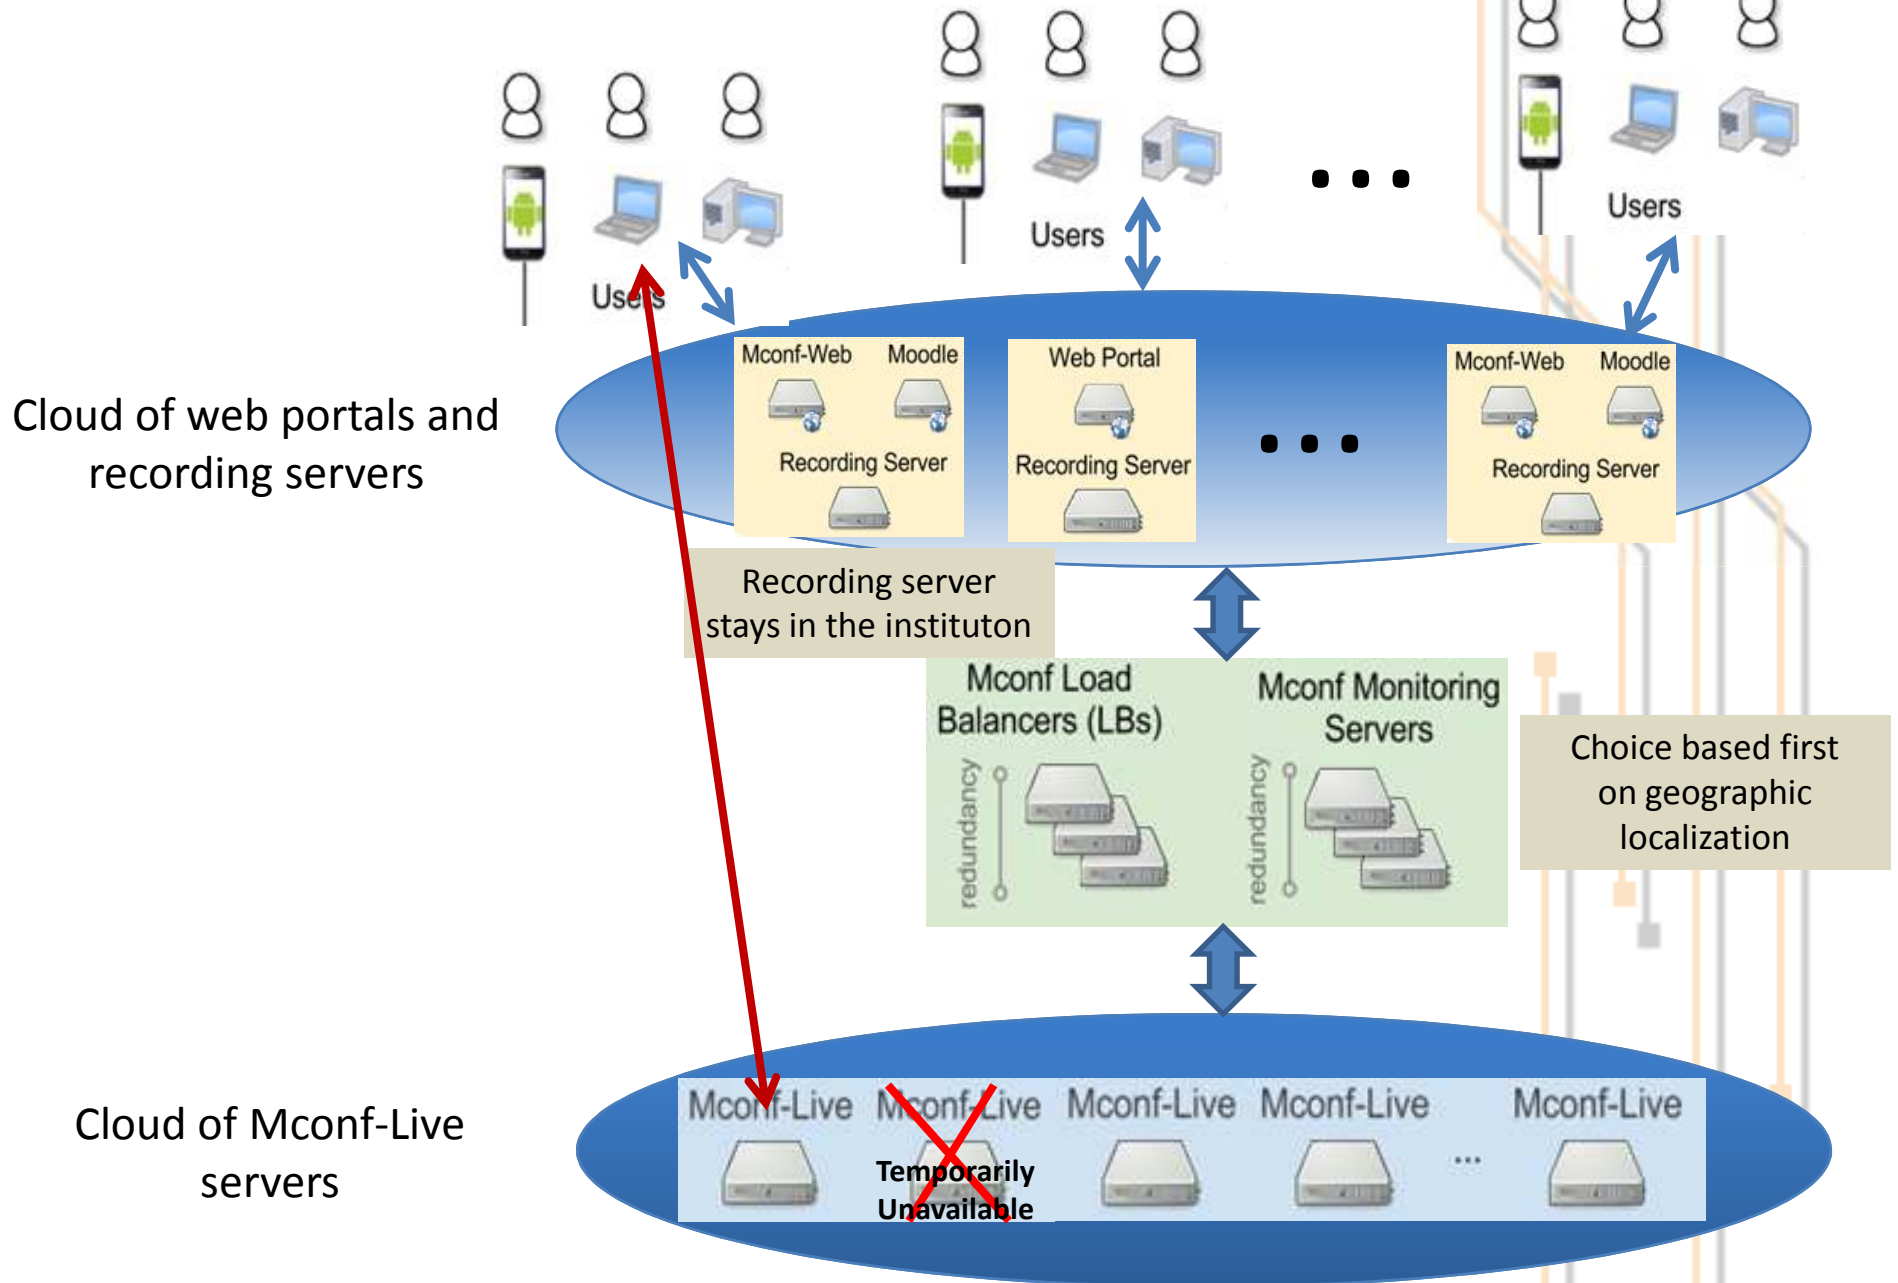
Users

Users

...

Users

Cloud of web portals and recording servers

Mconf-Web Moodle

Recording Server

Web Portal

Recording Server

...

Mconf-Web Moodle

Recording Server

Recording server stays in the instituton

Mconf Load Balancers (LBs)

redundancy

Mconf Monitoring Servers

redundancy

Choice based first on geographic localization

Cloud of Mconf-Live servers

Mconf-Live Mconf-Live Mconf-Live Mconf-Live ... Mconf-Live

Temporarily Unavailable